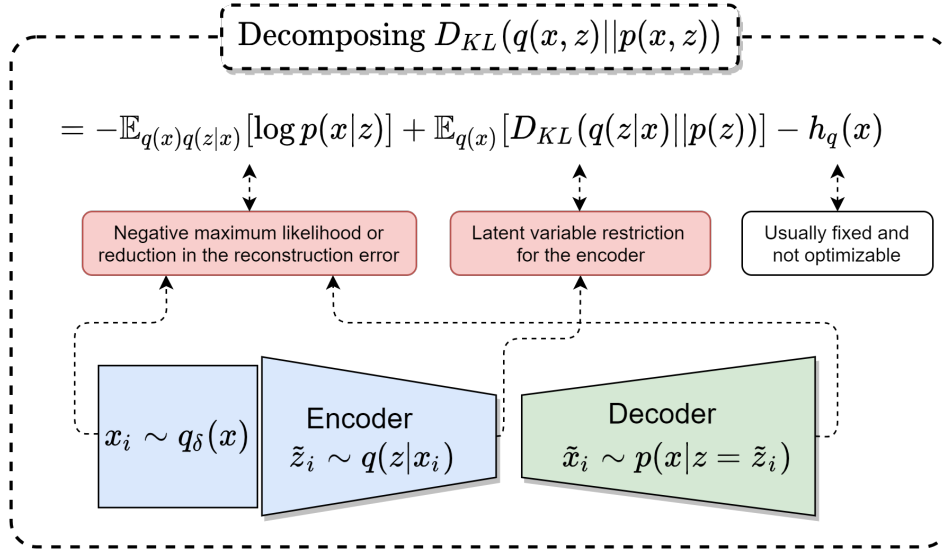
Decomposing $D_{KL}(q(x,z)||p(x,z))$

$= -\mathbb{E}_{q(x)q(z|x)}[\log p(x|z)] + \mathbb{E}_{q(x)}[D_{KL}(q(z|x)||p(z))] - h_q(x)$

Negative maximum likelihood or reduction in the reconstruction error

Latent variable restriction for the encoder

Usually fixed and not optimizable

$x_i \sim q_\delta(x)$

Encoder
$\tilde{z}_i \sim q(z|x_i)$

Decoder
$\tilde{x}_i \sim p(x|z=\tilde{z}_i)$